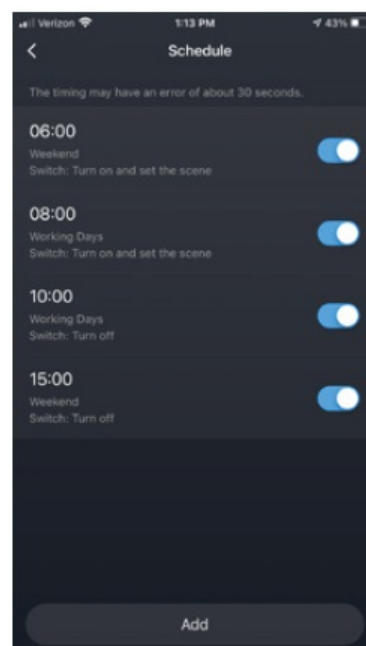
Verizon 1:13 PM 43%

Schedule

The timing may have an error of about 30 seconds.

06:00
Weekend
Switch: Turn on and set the scene

08:00
Working Days
Switch: Turn on and set the scene

10:00
Working Days
Switch: Turn off

15:00
Weekend
Switch: Turn off

Add